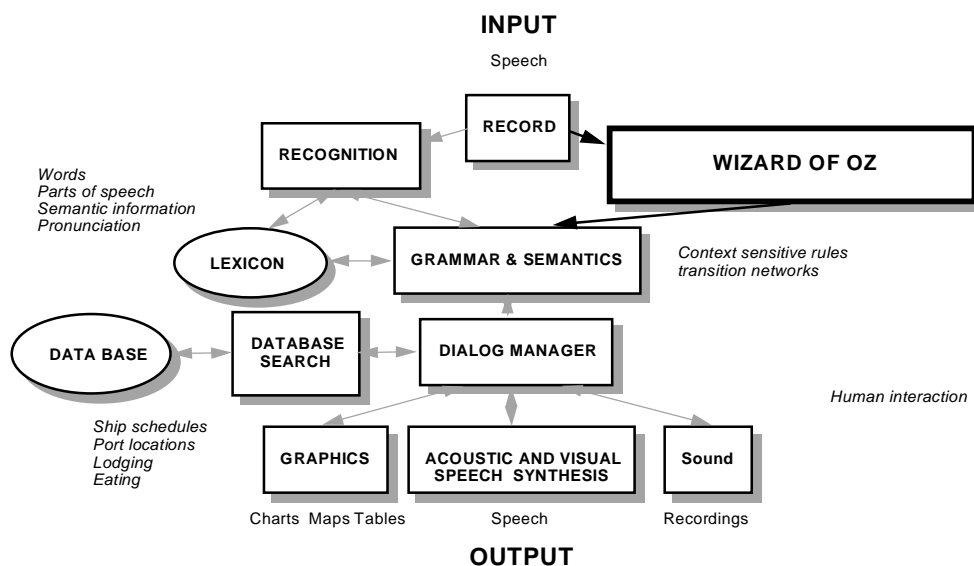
INPUT

Speech

RECORD

RECOGNITION

WIZARD OF OZ

Words
Parts of speech
Semantic information
Pronunciation

LEXICON

GRAMMAR & SEMANTICS

Context sensitive rules
transition networks

DATA BASE

DATABASE SEARCH

DIALOG MANAGER

Human interaction

Ship schedules
Port locations
Lodging
Eating

GRAPHICS

ACOUSTIC AND VISUAL SPEECH SYNTHESIS

Sound

Charts Maps Tables

Speech

Recordings

OUTPUT